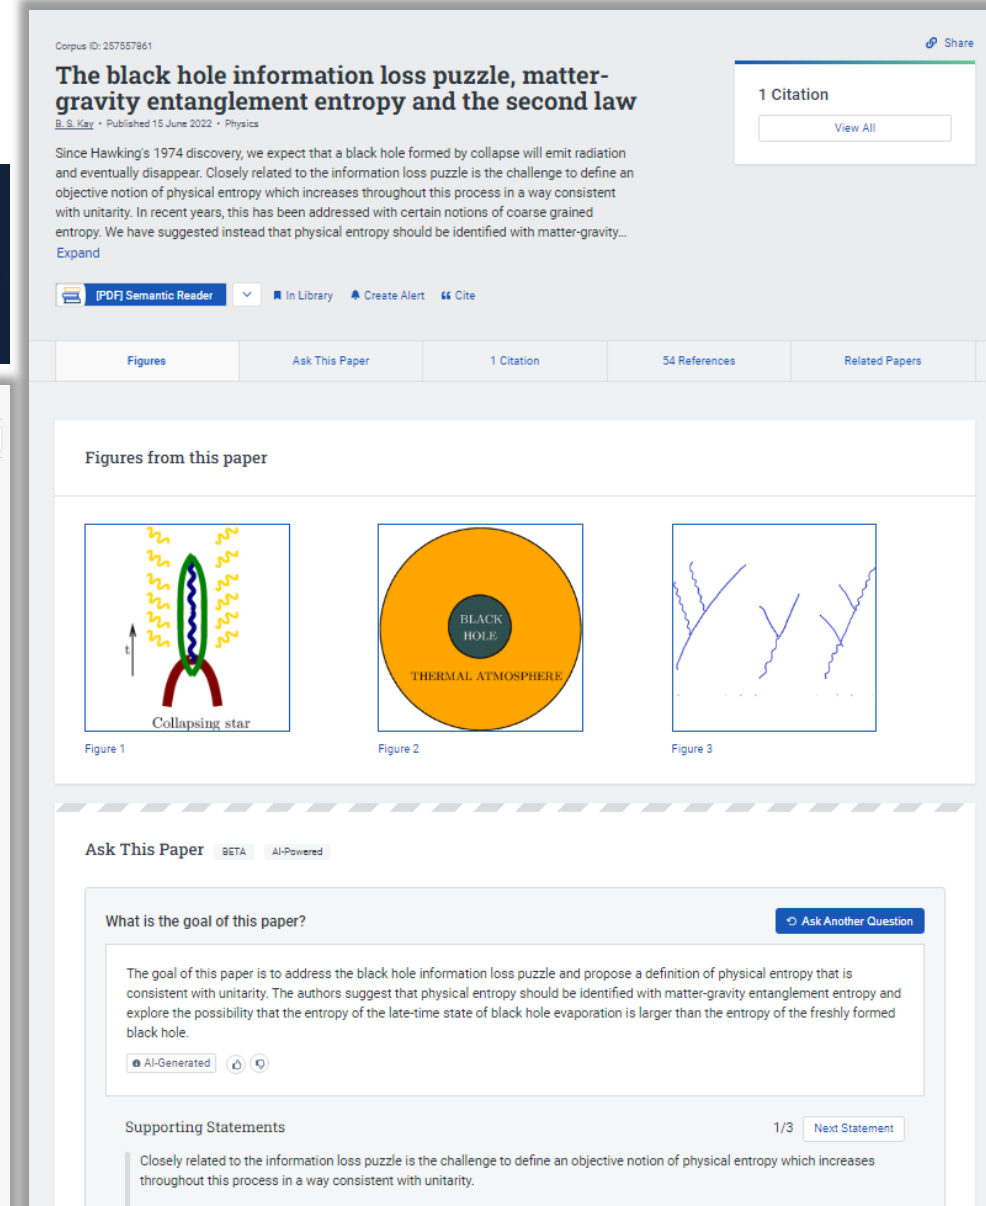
Corpus ID: 257557861

Share

# The black hole information loss puzzle, matter-gravity entanglement entropy and the second law

B. S. Kay • Published 15 June 2022 • Physics

Since Hawking's 1974 discovery, we expect that a black hole formed by collapse will emit radiation and eventually disappear. Closely related to the information loss puzzle is the challenge to define an objective notion of physical entropy which increases throughout this process in a way consistent with unitarity. In recent years, this has been addressed with certain notions of coarse grained entropy. We have suggested instead that physical entropy should be identified with matter-gravity…
Expand

1 Citation

View All

[PDF] Semantic Reader

In Library

Create Alert

Cite

Figures

Ask This Paper

1 Citation

54 References

Related Papers

Figures from this paper

t

Collapsing star

Figure 1

BLACK HOLE

THERMAL ATMOSPHERE

Figure 2

Figure 3

Ask This Paper BETA AI-Powered

What is the goal of this paper?

Ask Another Question

The goal of this paper is to address the black hole information loss puzzle and propose a definition of physical entropy that is consistent with unitarity. The authors suggest that physical entropy should be identified with matter-gravity entanglement entropy and explore the possibility that the entropy of the late-time state of black hole evaporation is larger than the entropy of the freshly formed black hole.

AI-Generated

Supporting Statements

1/3

Next Statement

Closely related to the information loss puzzle is the challenge to define an objective notion of physical entropy which increases throughout this process in a way consistent with unitarity.